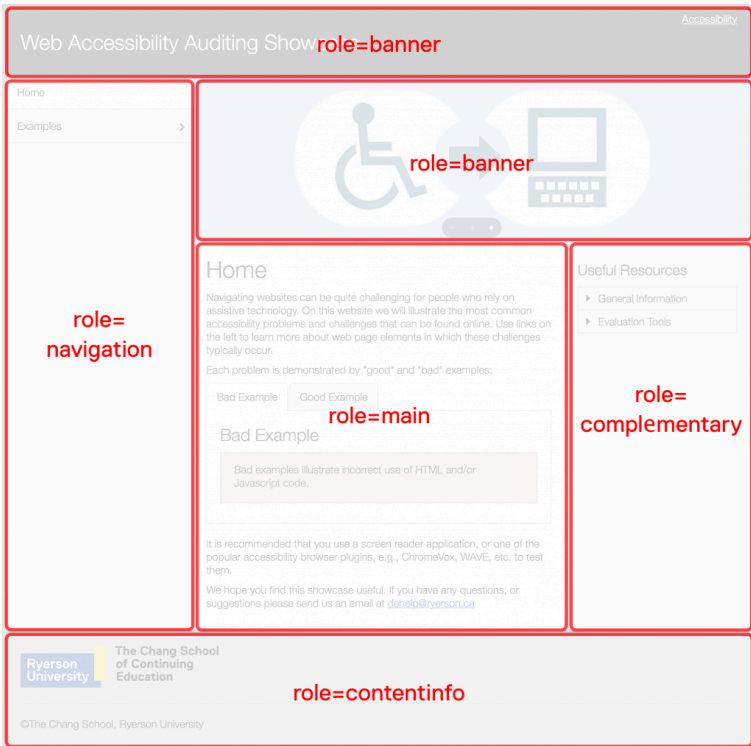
Accessibility

Web Accessibility Auditing Show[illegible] role=banner

Home

Examples

role= navigation

role=banner

Home

Navigating websites can be quite challenging for people who rely on assistive technology. On this website we will illustrate the most common accessibility problems and challenges that can be found online. Use links on the left to learn more about web page elements in which these challenges typically occur.

Each problem is demonstrated by "good" and "bad" examples:

Bad Example | Good Example

role=main

Bad Example

Bad examples illustrate incorrect use of HTML and/or Javascript code.

It is recommended that you use a screen reader application, or one of the popular accessibility browser plugins, e.g., ChromeVox, WAVE, etc. to test them.

We hope you find this showcase useful. If you have any questions, or suggestions please send us an email at dehelp@ryerson.ca

Useful Resources

General Information

Evaluation Tools

role= complementary

Ryerson University

The Chang School of Continuing Education

role=contentinfo

©The Chang School, Ryerson University